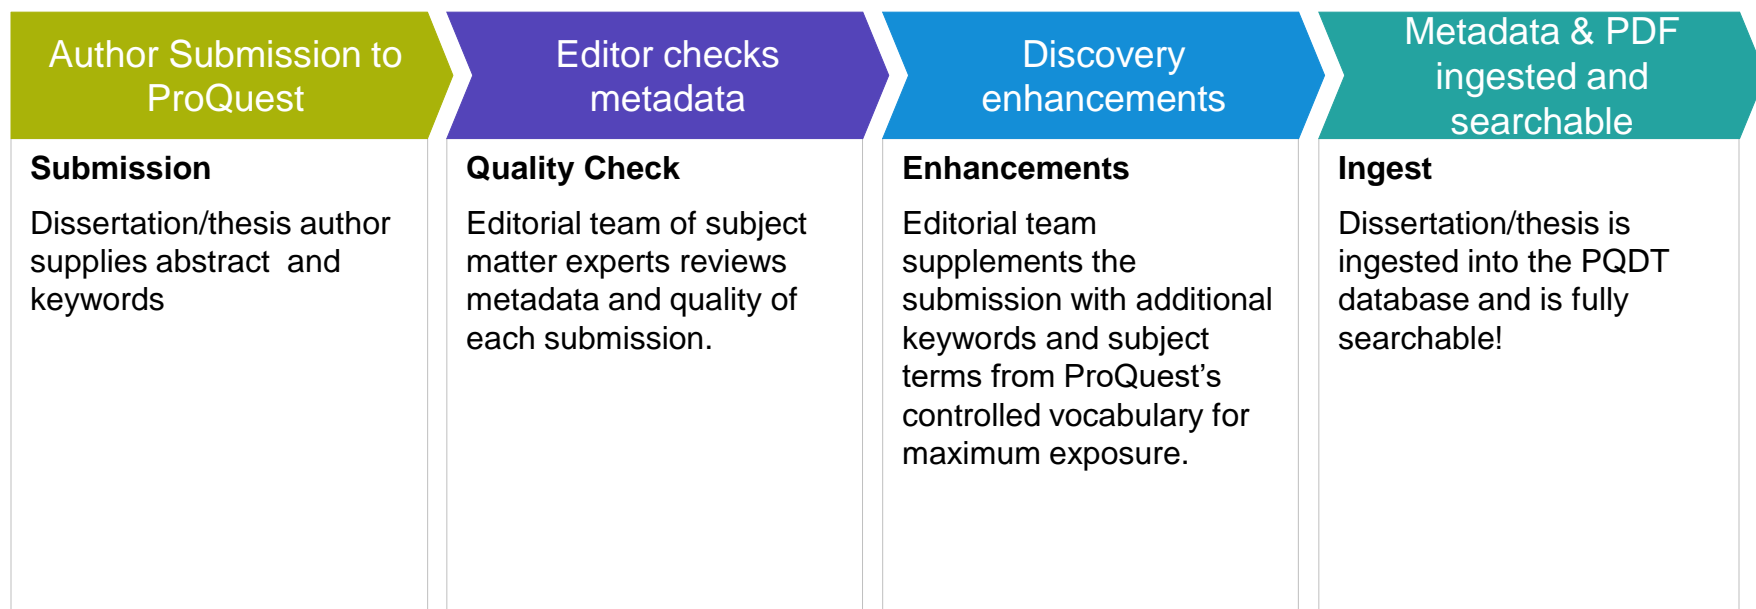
Author Submission to ProQuest

Submission

Dissertation/thesis author supplies abstract  and keywords

Editor checks metadata

Quality Check

Editorial team of subject matter experts reviews metadata and quality of each submission.

Discovery enhancements

Enhancements

Editorial team supplements the submission with additional keywords and subject terms from ProQuest's controlled vocabulary for maximum exposure.

Metadata & PDF ingested and searchable

Ingest

Dissertation/thesis is ingested into the PQDT database and is fully searchable!